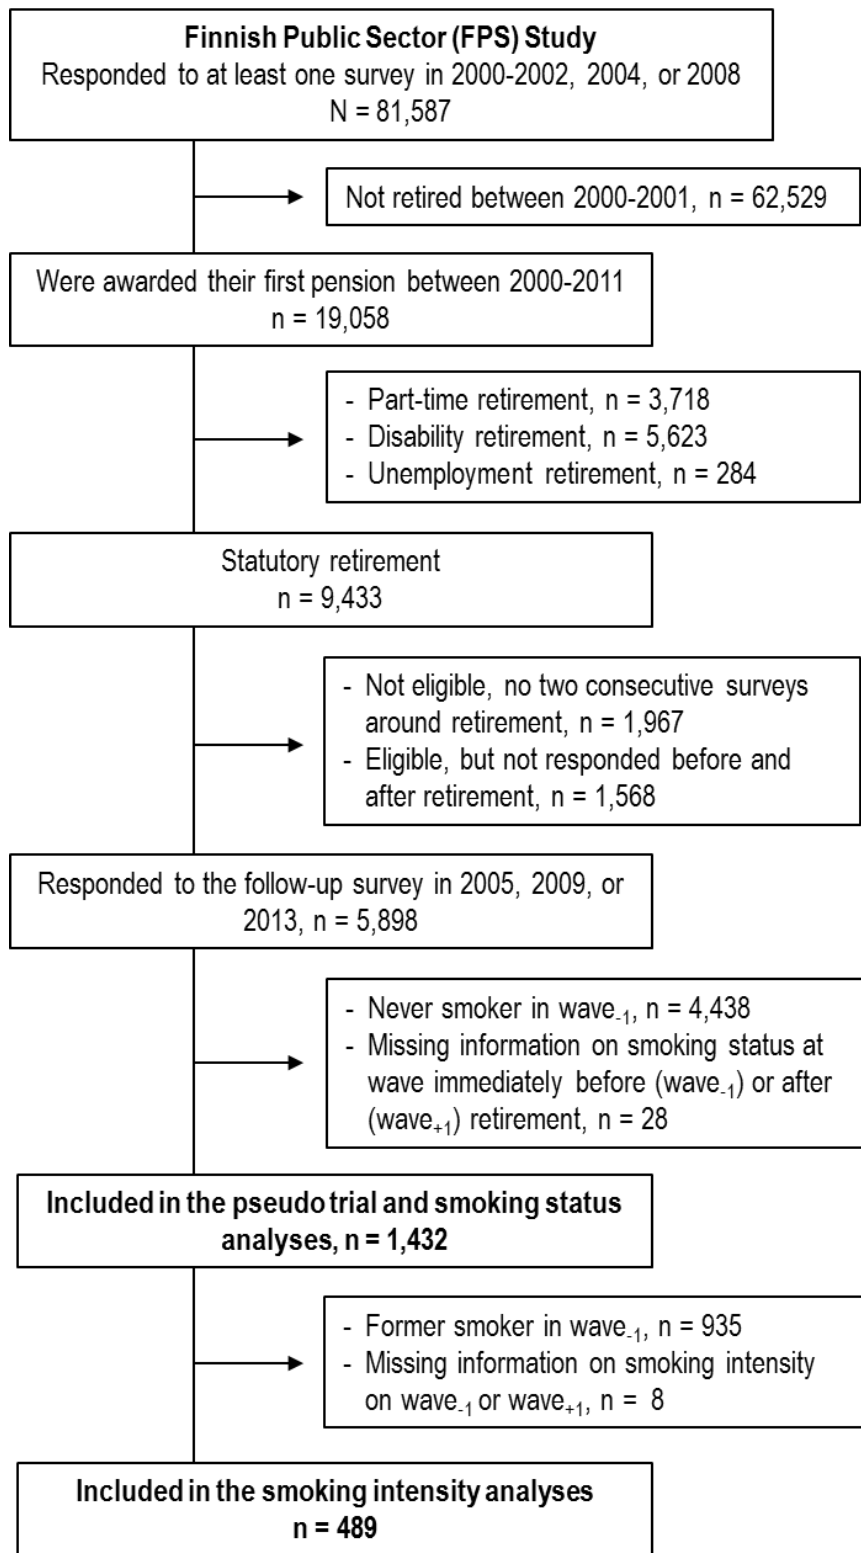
**Finnish Public Sector (FPS) Study**
Responded to at least one survey in 2000-2002, 2004, or 2008
N = 81,587

Not retired between 2000-2001, n = 62,529

Were awarded their first pension between 2000-2011
n = 19,058

- Part-time retirement, n = 3,718
- Disability retirement, n = 5,623
- Unemployment retirement, n = 284

Statutory retirement
n = 9,433

- Not eligible, no two consecutive surveys around retirement, n = 1,967
- Eligible, but not responded before and after retirement, n = 1,568

Responded to the follow-up survey in 2005, 2009, or 2013, n = 5,898

- Never smoker in wave$_{-1}$, n = 4,438
- Missing information on smoking status at wave immediately before (wave$_{-1}$) or after (wave$_{+1}$) retirement, n = 28

**Included in the pseudo trial and smoking status analyses, n = 1,432**

- Former smoker in wave$_{-1}$, n = 935
- Missing information on smoking intensity on wave$_{-1}$ or wave$_{+1}$, n = 8

**Included in the smoking intensity analyses n = 489**